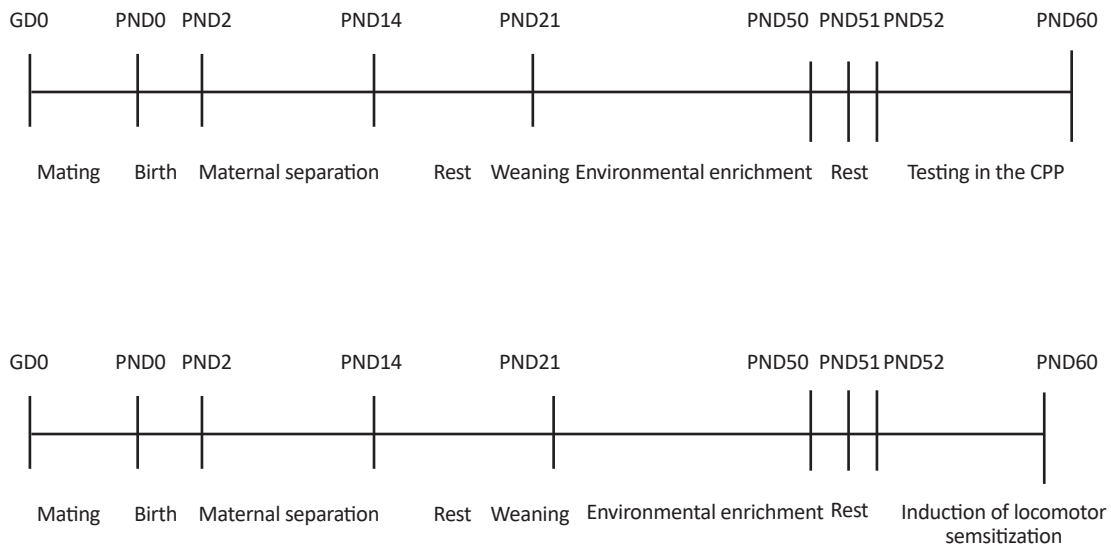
GD0 PND0 PND2 PND14 PND21 PND50 PND51 PND52 PND60

Mating Birth Maternal separation Rest Weaning Environmental enrichment Rest Testing in the CPP

GD0 PND0 PND2 PND14 PND21 PND50 PND51 PND52 PND60

Mating Birth Maternal separation Rest Weaning Environmental enrichment Rest Induction of locomotor semsitization